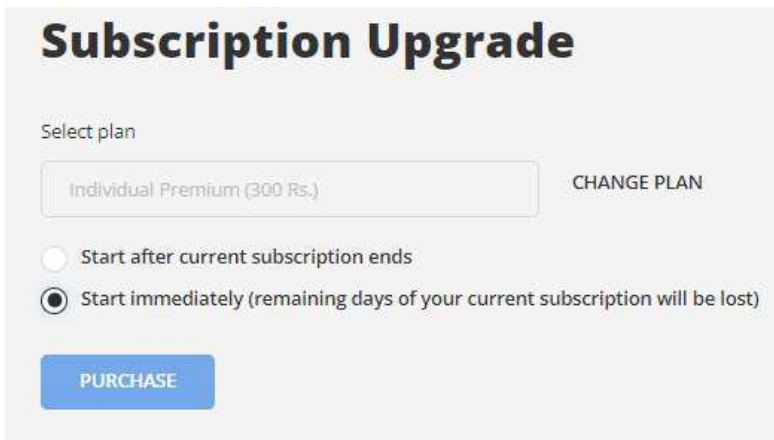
Subscription Upgrade

Select plan

Individual Premium (300 Rs.)

CHANGE PLAN

Start after current subscription ends

Start immediately (remaining days of your current subscription will be lost)

PURCHASE